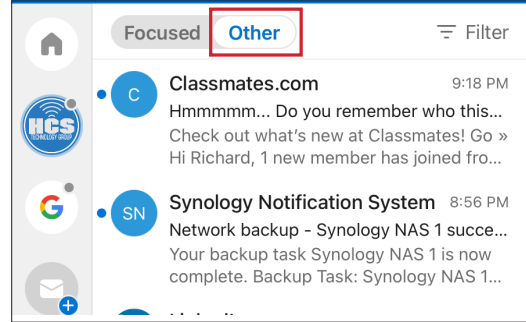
Focused Other

Filter

HCS TECHNOLOGY GROUP

G

C

Classmates.com 9:18 PM
Hmmmmm... Do you remember who this...
Check out what's new at Classmates! Go »
Hi Richard, 1 new member has joined fro...

SN

Synology Notification System 8:56 PM
Network backup - Synology NAS 1 succe...
Your backup task Synology NAS 1 is now complete. Backup Task: Synology NAS 1...

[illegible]